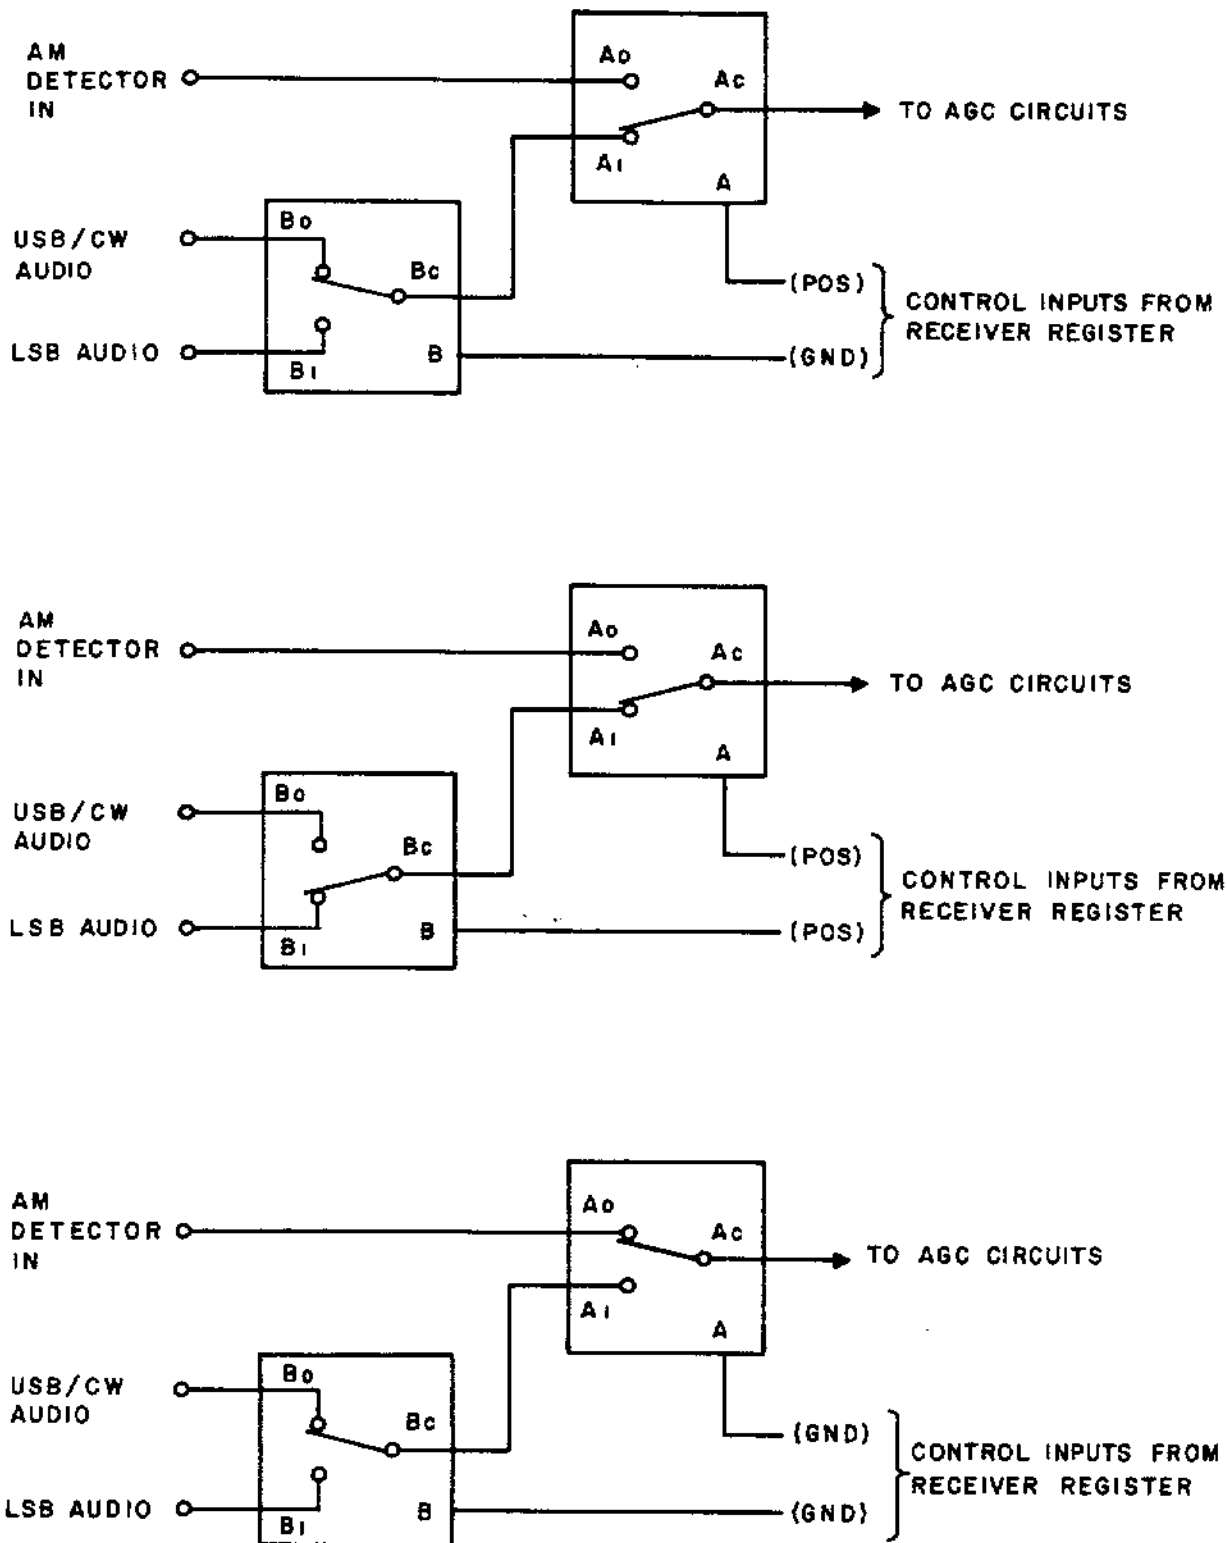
AM DETECTOR IN

Ao

Ac

TO AGC CIRCUITS

A1

A

USB/CW AUDIO

Bo

Bc

(POS)

CONTROL INPUTS FROM RECEIVER REGISTER

LSB AUDIO

B1

B

(GND)

AM DETECTOR IN

Ao

Ac

TO AGC CIRCUITS

A1

A

USB/CW AUDIO

Bo

Bc

(POS)

CONTROL INPUTS FROM RECEIVER REGISTER

LSB AUDIO

B1

B

(POS)

AM DETECTOR IN

Ao

Ac

TO AGC CIRCUITS

A1

A

USB/CW AUDIO

Bo

Bc

(GND)

CONTROL INPUTS FROM RECEIVER REGISTER

LSB AUDIO

B1

B

(GND)